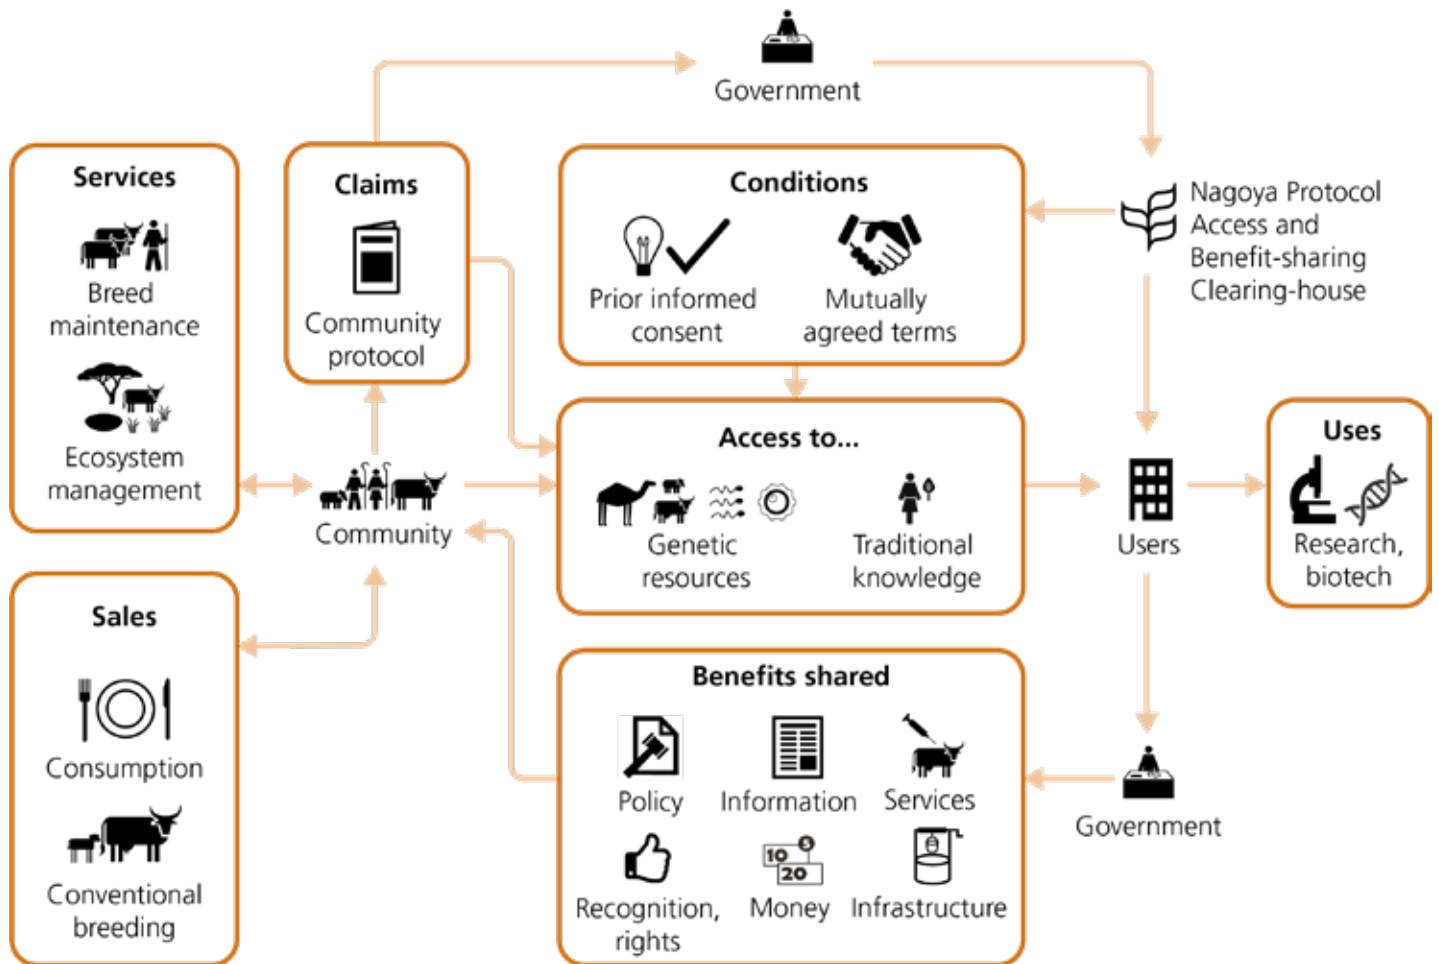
Government

Services

Breed maintenance

Ecosystem management

Claims

Community protocol

Conditions

Prior informed consent

Mutually agreed terms

Nagoya Protocol Access and Benefit-sharing Clearing-house

Community

Access to...

Genetic resources

Traditional knowledge

Users

Uses

Research, biotech

Sales

Consumption

Conventional breeding

Benefits shared

Policy

Information

Services

Recognition, rights

10 5 20

Money

Infrastructure

Government